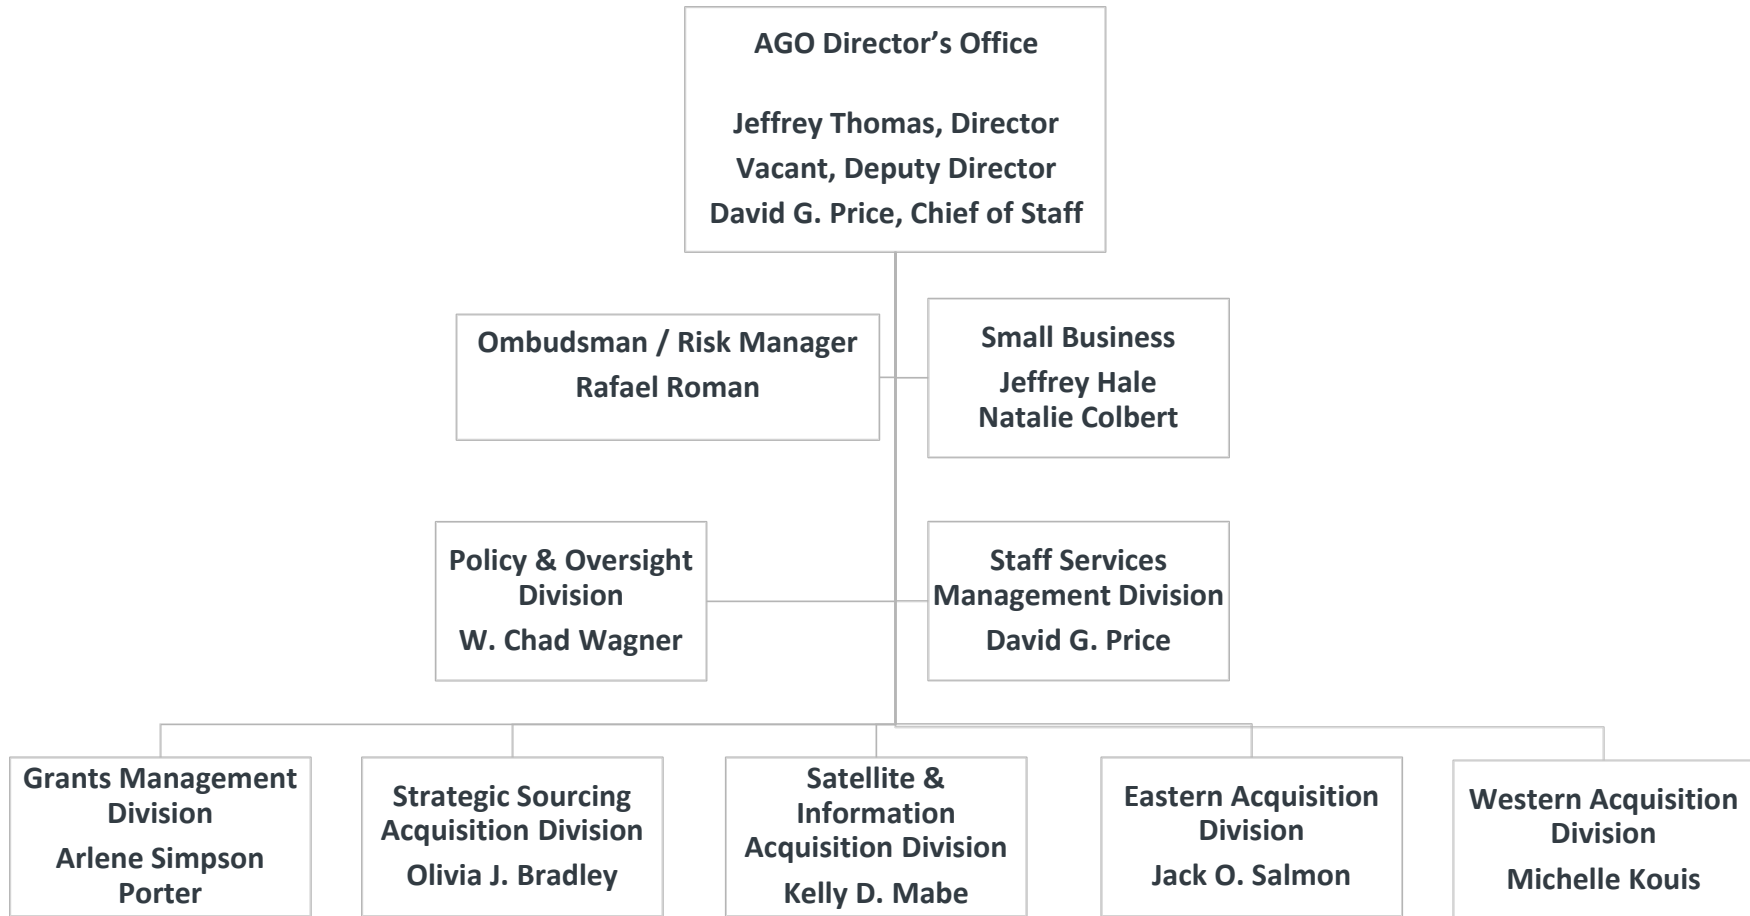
AGO Director’s Office

Jeffrey Thomas, Director
Vacant, Deputy Director
David G. Price, Chief of Staff

Ombudsman / Risk Manager
Rafael Roman

Small Business
Jeffrey Hale
Natalie Colbert

Policy & Oversight Division
W. Chad Wagner

Staff Services Management Division
David G. Price

Grants Management Division
Arlene Simpson Porter

Strategic Sourcing Acquisition Division
Olivia J. Bradley

Satellite & Information Acquisition Division
Kelly D. Mabe

Eastern Acquisition Division
Jack O. Salmon

Western Acquisition Division
Michelle Kouis